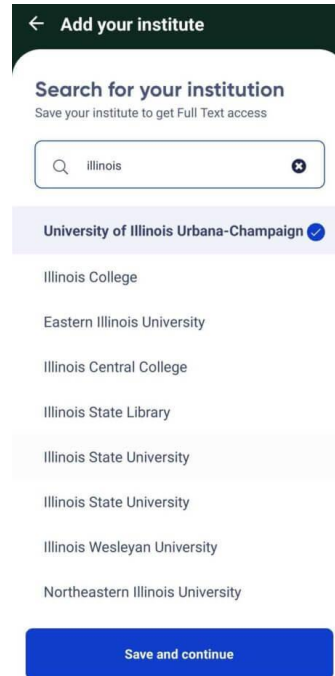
← Add your institute

Search for your institution
Save your institute to get Full Text access

illinois

University of Illinois Urbana-Champaign

Illinois College

Eastern Illinois University

Illinois Central College

Illinois State Library

Illinois State University

Illinois State University

Illinois Wesleyan University

Northeastern Illinois University

Save and continue